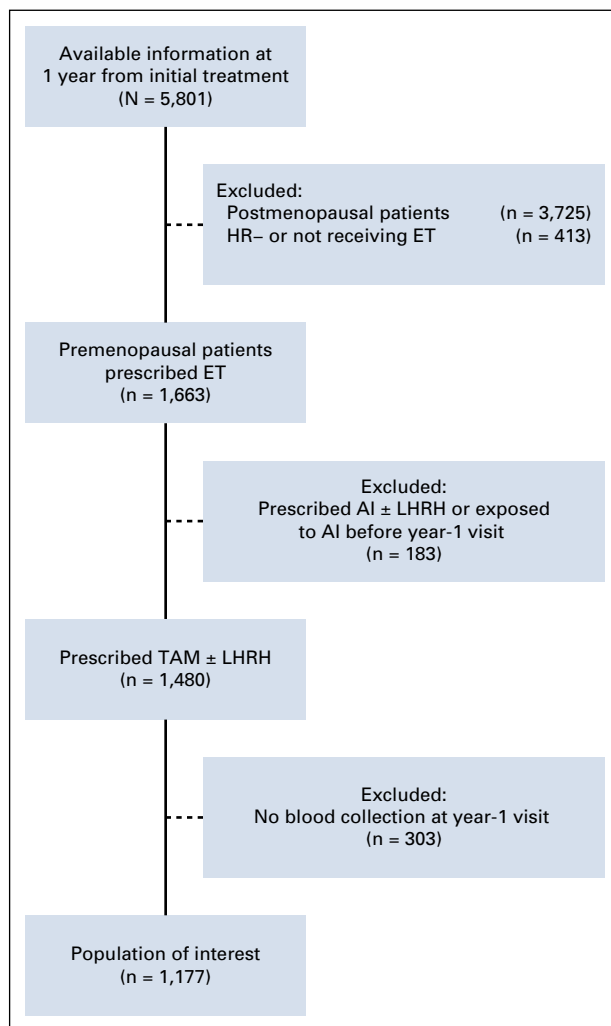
Available information at 1 year from initial treatment
(N = 5,801)

Excluded:
Postmenopausal patients (n = 3,725)
HR– or not receiving ET (n = 413)

Premenopausal patients prescribed ET
(n = 1,663)

Excluded:
Prescribed AI ± LHRH or exposed to AI before year-1 visit
(n = 183)

Prescribed TAM ± LHRH
(n = 1,480)

Excluded:
No blood collection at year-1 visit
(n = 303)

Population of interest
(n = 1,177)